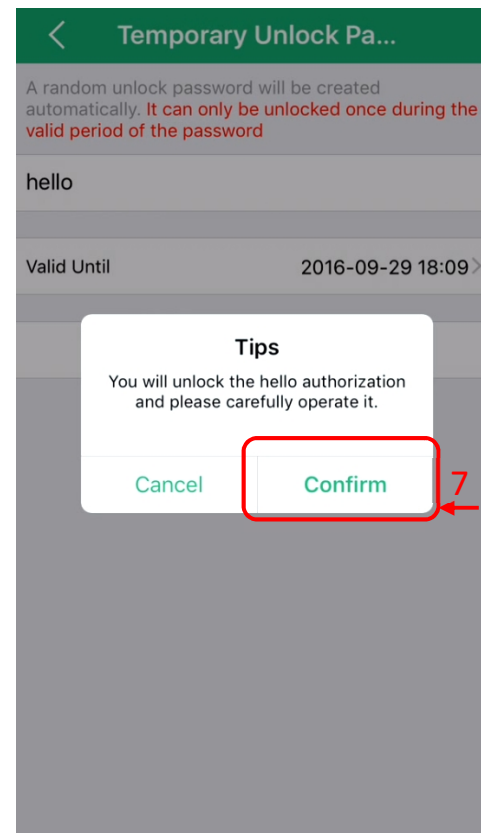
Temporary Unlock Pa...

A random unlock password will be created automatically. It can only be unlocked once during the valid period of the password

hello

Valid Until 2016-09-29 18:09

Tips

You will unlock the hello authorization and please carefully operate it.

Cancel

Confirm

7